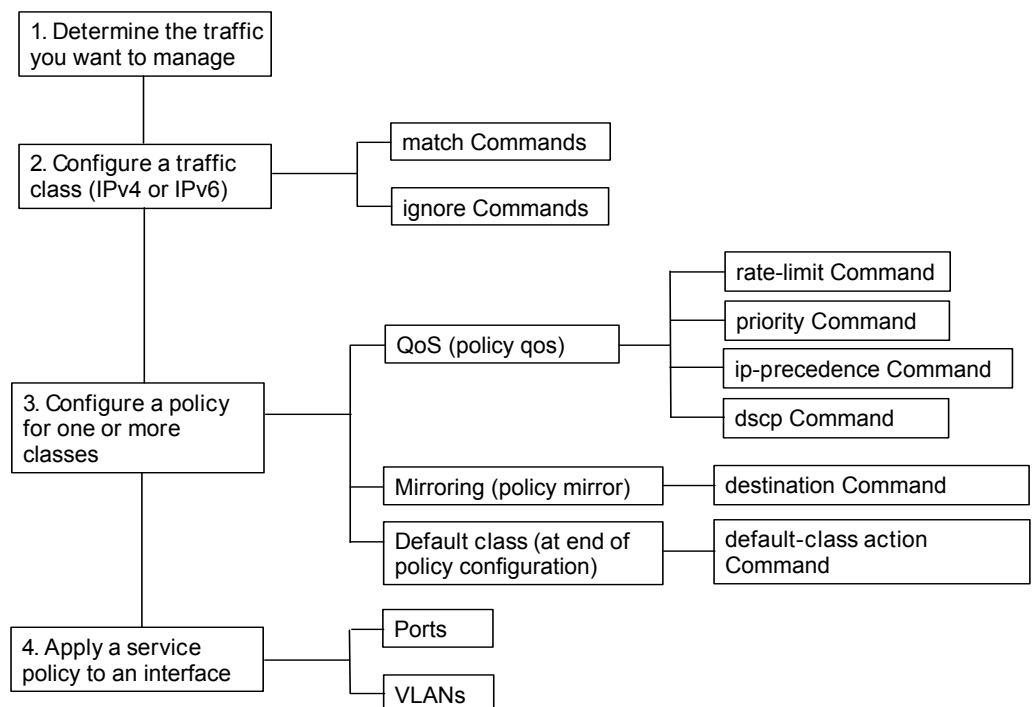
1. Determine the traffic you want to manage

2. Configure a traffic class (IPv4 or IPv6)

match Commands

ignore Commands

rate-limit Command

QoS (policy qos)

priority Command

ip-precedence Command

3. Configure a policy for one or more classes

dscp Command

Mirroring (policy mirror)

destination Command

Default class (at end of policy configuration)

default-class action Command

4. Apply a service policy to an interface

Ports

VLANs